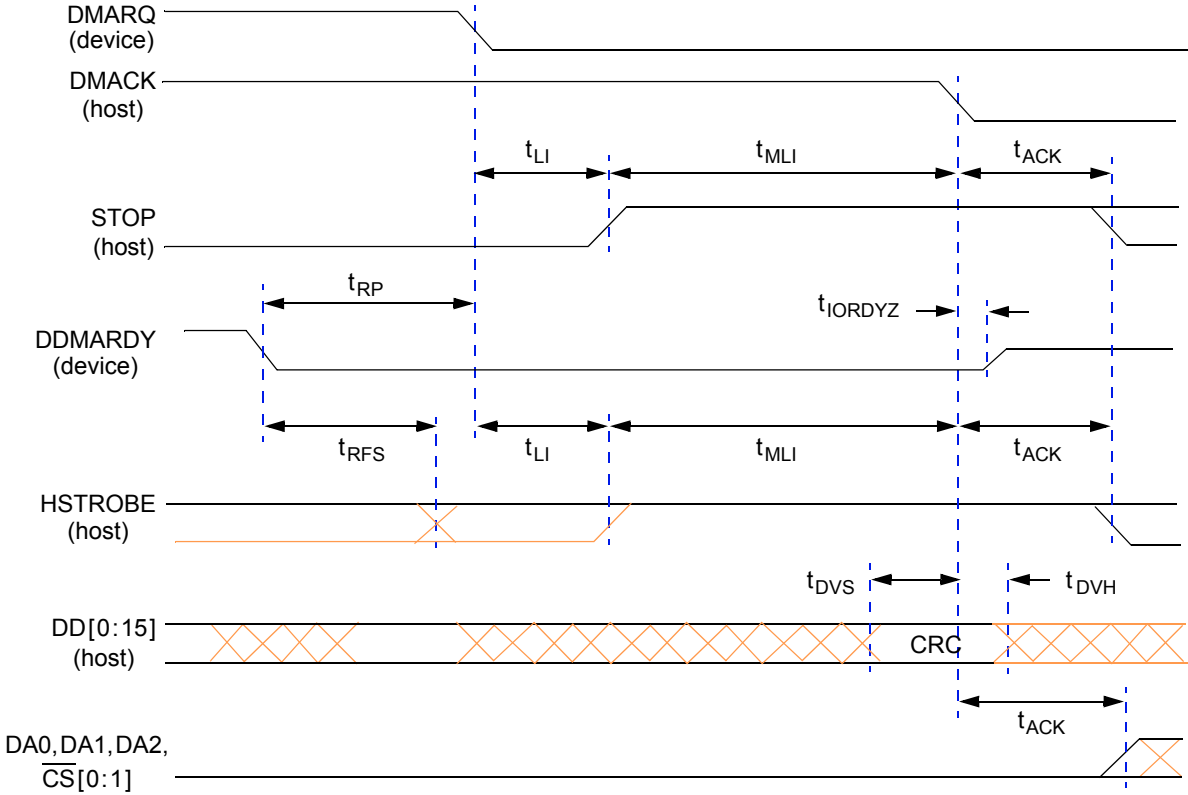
DMARQ
(device)

DMACK
(host)

$t_{LI}$ $t_{MLI}$ $t_{ACK}$

STOP
(host)

$t_{RP}$

$t_{IORDYZ}$

DDMARDY
(device)

$t_{RFS}$ $t_{LI}$ $t_{MLI}$ $t_{ACK}$

HSTROBE
(host)

$t_{DVS}$ $t_{DVH}$

DD[0:15]
(host)

CRC

$t_{ACK}$

DA0,DA1,DA2,
$\overline{CS}$[0:1]